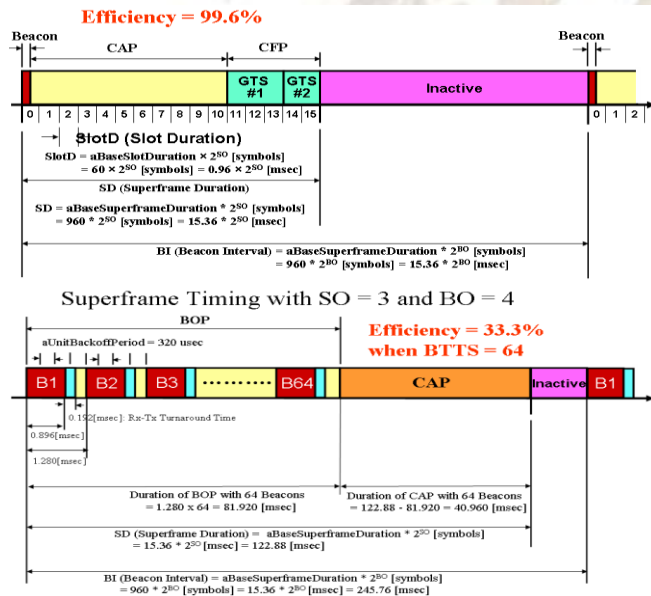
Efficiency = 99.6%

Beacon

CAP

CFP

Beacon

GTS #1

GTS #2

Inactive

0 1 2 3 4 5 6 7 8 9 10 11 12 13 14 15

0 1 2

SlotD (Slot Duration)

SlotD = aBaseSlotDuration × $2^{SO}$ [symbols] = 60 × $2^{SO}$ [symbols] = 0.96 × $2^{SO}$ [msec]

SD (Superframe Duration)

SD = aBaseSuperframeDuration * $2^{SO}$ [symbols] = 960 * $2^{SO}$ [symbols] = 15.36 * $2^{SO}$ [msec]

BI (Beacon Interval) = aBaseSuperframeDuration * $2^{BO}$ [symbols] = 960 * $2^{BO}$ [symbols] = 15.36 * $2^{BO}$ [msec]

Superframe Timing with SO = 3 and BO = 4

BOP

aUnitBackoffPeriod = 320 usec

Efficiency = 33.3% when BTTS = 64

B1

B2

B3

B64

CAP

Inactive

B1

0.192[msec]: Rx-Tx Turnaround Time

0.896[msec]

1.280[msec]

Duration of BOP with 64 Beacons = 1.280 x 64 = 81.920 [msec]

Duration of CAP with 64 Beacons = 122.88 - 81.920 = 40.960 [msec]

SD (Superframe Duration) = aBaseSuperframeDuration * $2^{SO}$ [symbols] = 15.36 * $2^{SO}$ [msec] = 122.88 [msec]

BI (Beacon Interval) = aBaseSuperframeDuration * $2^{BO}$ [symbols] = 960 * $2^{BO}$ [symbols] = 15.36 * $2^{BO}$ [msec] = 245.76 [msec]